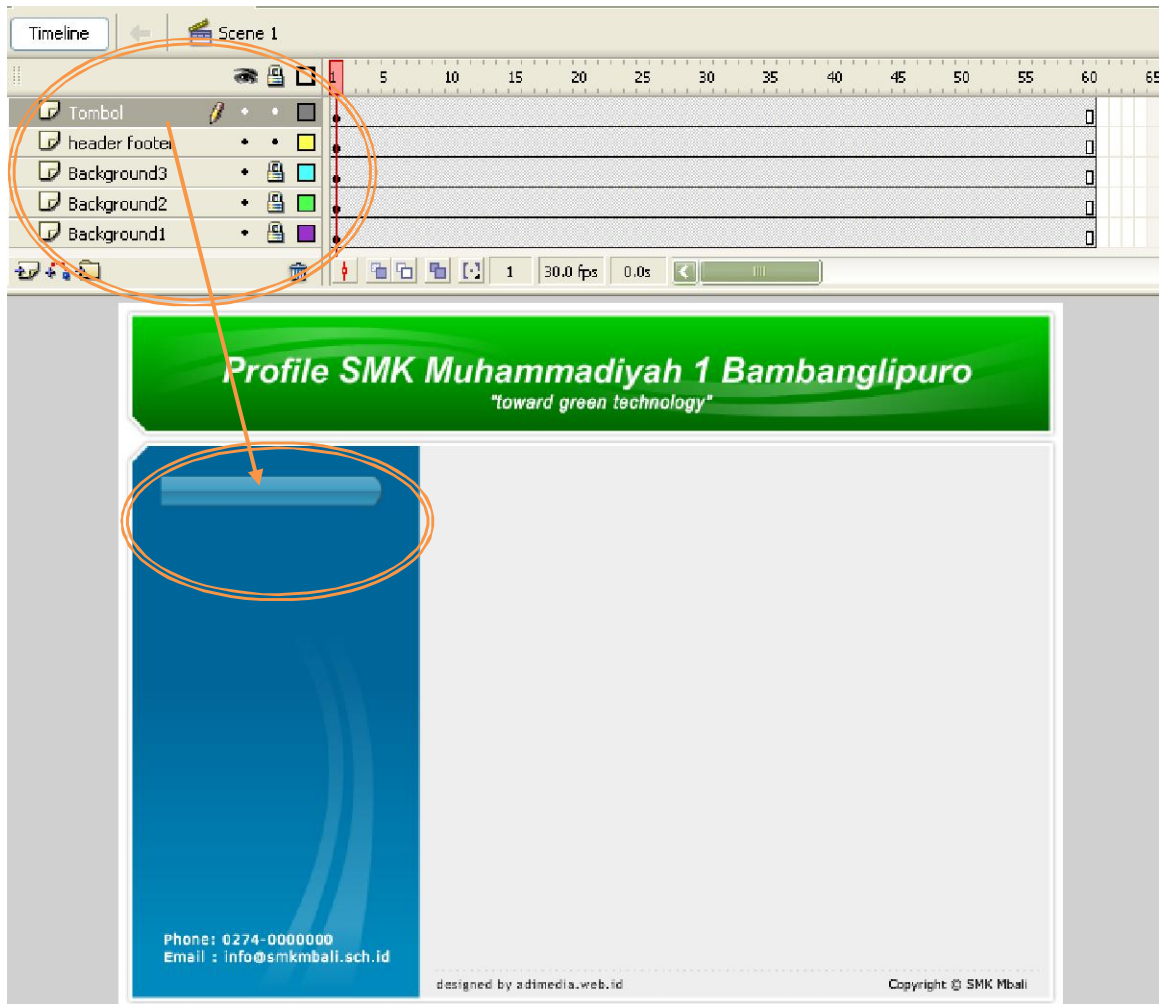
Timeline

Scene 1

1 5 10 15 20 25 30 35 40 45 50 55 60 65

Tombol

header footer

Background3

Background2

Background1

1 30.0 fps 0.0s

Profile SMK Muhammadiyah 1 Bambanglipuro

"toward green technology"

Phone: 0274-0000000
Email : info@smkmbali.sch.id

designed by adimedia.web.id

Copyright © SMK Mbali